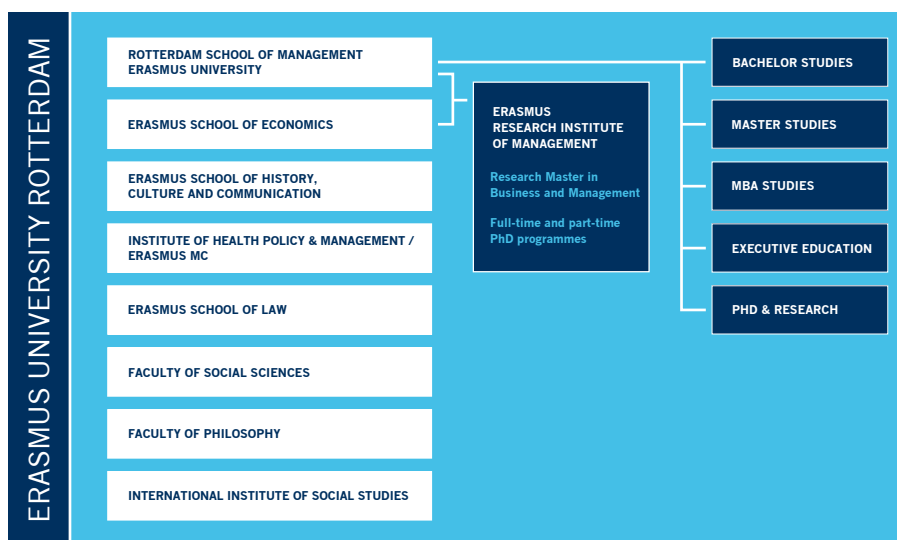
ERASMUS UNIVERSITY ROTTERDAM

ROTTERDAM SCHOOL OF MANAGEMENT
ERASMUS UNIVERSITY

ERASMUS SCHOOL OF ECONOMICS

ERASMUS SCHOOL OF HISTORY, CULTURE AND COMMUNICATION

INSTITUTE OF HEALTH POLICY & MANAGEMENT / ERASMUS MC

ERASMUS SCHOOL OF LAW

FACULTY OF SOCIAL SCIENCES

FACULTY OF PHILOSOPHY

INTERNATIONAL INSTITUTE OF SOCIAL STUDIES

ERASMUS RESEARCH INSTITUTE OF MANAGEMENT

Research Master in Business and Management

Full-time and part-time PhD programmes

BACHELOR STUDIES

MASTER STUDIES

MBA STUDIES

EXECUTIVE EDUCATION

PHD & RESEARCH